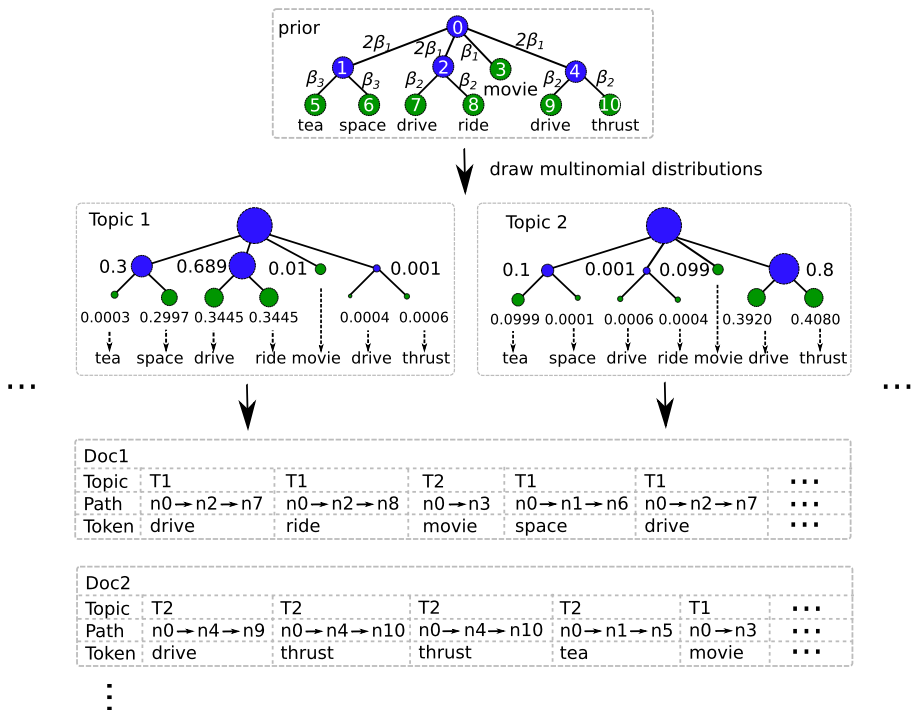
prior

0

$2\beta_1$ $2\beta_1$ $\beta_1$ $2\beta_1$

1 2 3 4

$\beta_3$ $\beta_3$ $\beta_2$ $\beta_2$ movie $\beta_2$ $\beta_2$

5 6 7 8 9 10

tea space drive ride drive thrust

draw multinomial distributions

Topic 1

0.3 0.689 0.01 0.001

0.0003 0.2997 0.3445 0.3445 0.0004 0.0006

tea space drive ride movie drive thrust

Topic 2

0.1 0.001 0.099 0.8

0.0999 0.0001 0.0006 0.0004 0.3920 0.4080

tea space drive ride movie drive thrust

...

...

Doc1

| Topic | T1 | T1 | T2 | T1 | T1 | ... |
|---|---|---|---|---|---|---|
| Path | n0→n2→n7 | n0→n2→n8 | n0→n3 | n0→n1→n6 | n0→n2→n7 | ... |
| Token | drive | ride | movie | space | drive | ... |

Doc2

| Topic | T2 | T2 | T2 | T2 | T1 | ... |
|---|---|---|---|---|---|---|
| Path | n0→n4→n9 | n0→n4→n10 | n0→n4→n10 | n0→n1→n5 | n0→n3 | ... |
| Token | drive | thrust | thrust | tea | movie | ... |

⋮